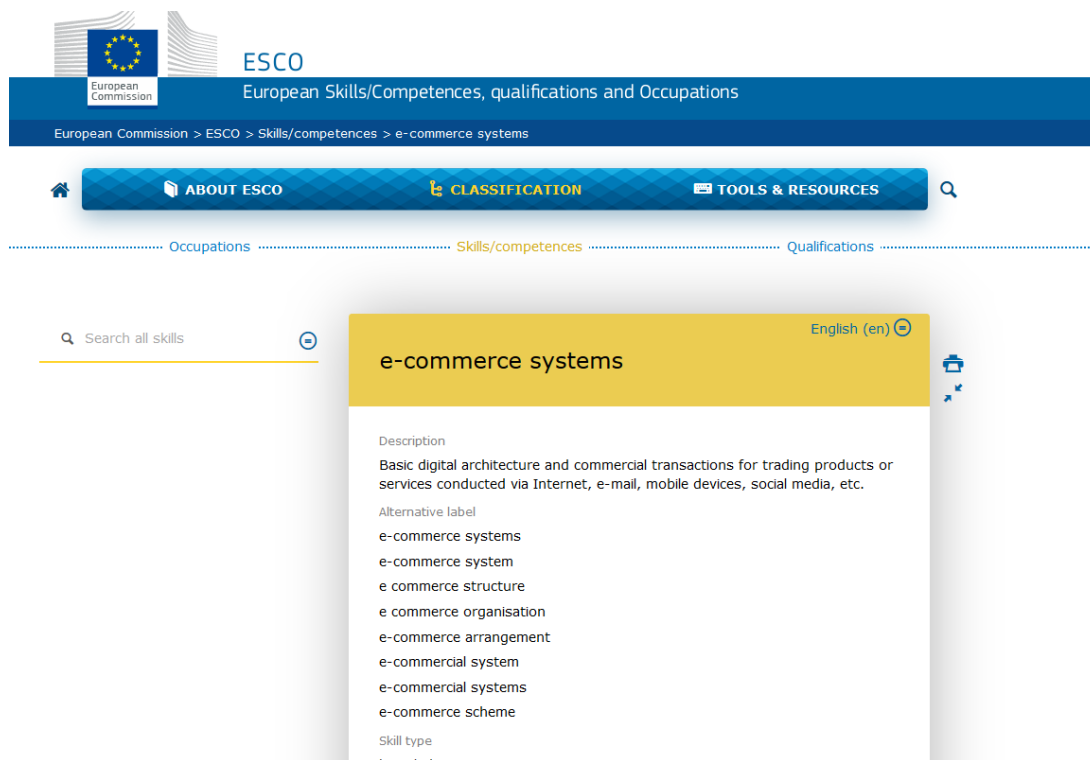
European Commission

ESCO

European Skills/Competences, qualifications and Occupations

European Commission > ESCO > Skills/competences > e-commerce systems

ABOUT ESCO CLASSIFICATION TOOLS & RESOURCES

Occupations Skills/competences Qualifications

Search all skills

English (en)

e-commerce systems

Description

Basic digital architecture and commercial transactions for trading products or services conducted via Internet, e-mail, mobile devices, social media, etc.

Alternative label

e-commerce systems

e-commerce system

e commerce structure

e commerce organisation

e-commerce arrangement

e-commercial system

e-commercial systems

e-commerce scheme

Skill type

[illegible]